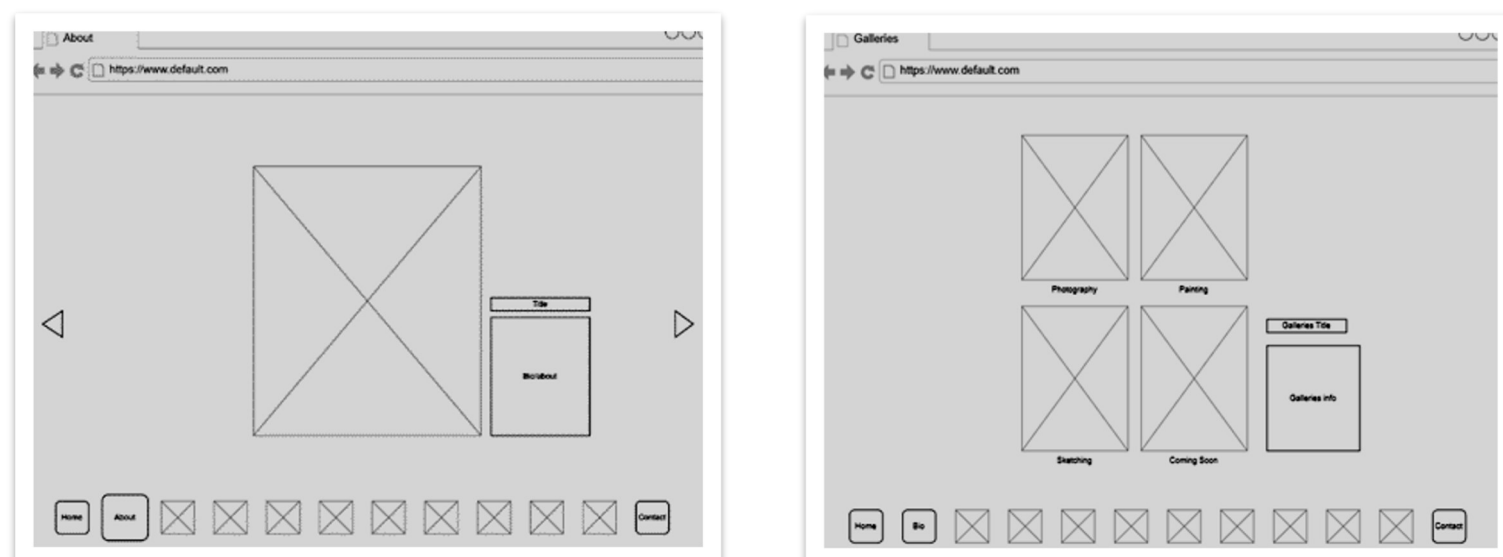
About

https://www.default.com

Title

Bio/about

Home

About

Contact

Galleries

https://www.default.com

Photography

Painting

Galleries Title

Galleries info

Sketching

Coming Soon

Home

Bio

Contact